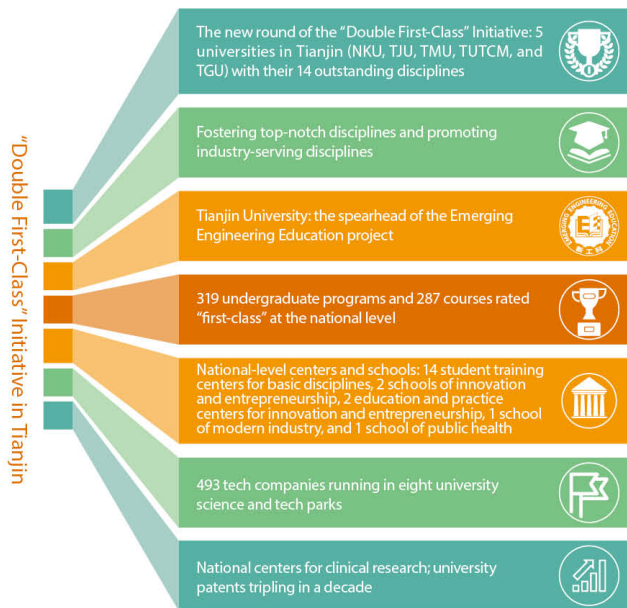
"Double First-Class" Initiative in Tianjin

The new round of the "Double First-Class" Initiative: 5 universities in Tianjin (NKU, TJU, TMU, TUTCM, and TGU) with their 14 outstanding disciplines

Fostering top-notch disciplines and promoting industry-serving disciplines

Tianjin University: the spearhead of the Emerging Engineering Education project

EMERGING ENGINEERING EDUCATION

319 undergraduate programs and 287 courses rated "first-class" at the national level

National-level centers and schools: 14 student training centers for basic disciplines, 2 schools of innovation and entrepreneurship, 2 education and practice centers for innovation and entrepreneurship, 1 school of modern industry, and 1 school of public health

493 tech companies running in eight university science and tech parks

National centers for clinical research; university patents tripling in a decade